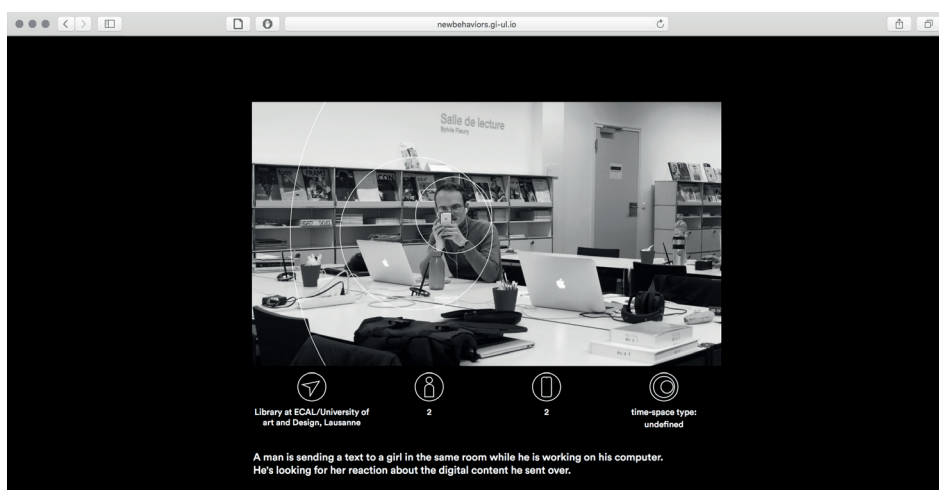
newbehaviors.gi-ul.io

Salle de lecture
Sylvie Fleury

Library at ECAL/University of art and Design, Lausanne

2

2

time-space type: undefined

A man is sending a text to a girl in the same room while he is working on his computer. He's looking for her reaction about the digital content he sent over.